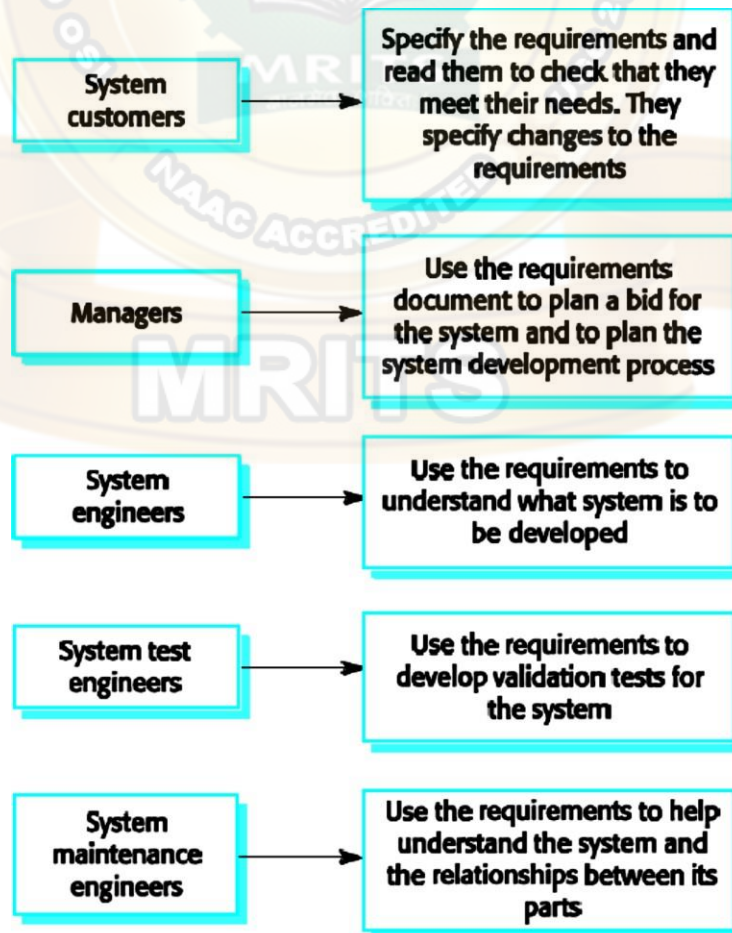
System customers

Specify the requirements and read them to check that they meet their needs. They specify changes to the requirements

Managers

Use the requirements document to plan a bid for the system and to plan the system development process

System engineers

Use the requirements to understand what system is to be developed

System test engineers

Use the requirements to develop validation tests for the system

System maintenance engineers

Use the requirements to help understand the system and the relationships between its parts

MRITS

NAAC ACCREDITED

MRITS